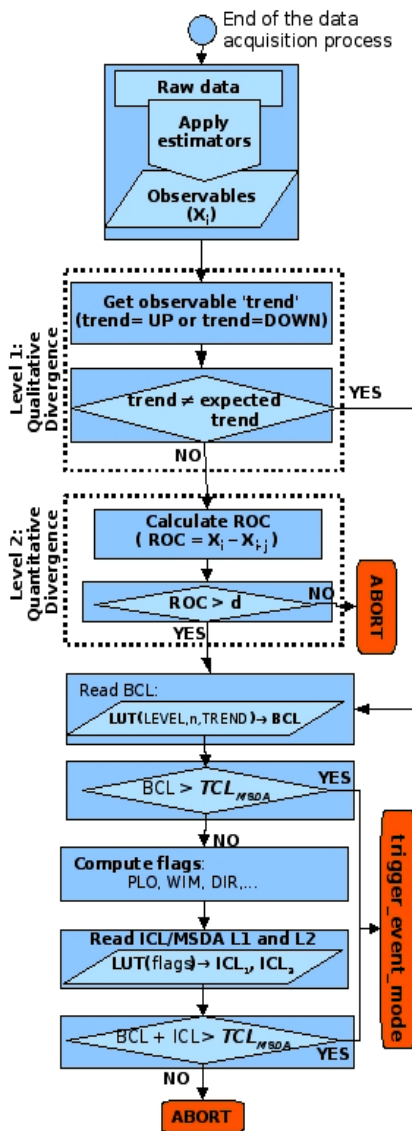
End of the data acquisition process

Raw data

Apply estimators

Observables $(X_i)$

Level 1: Qualitative Divergence

Get observable 'trend' (trend= UP or trend=DOWN)

trend ≠ expected trend

YES

NO

Level 2: Quantitative Divergence

Calculate ROC ( ROC = $X_i - X_{i-j}$ )

ROC > d

NO

ABORT

YES

Read BCL:

LUT(LEVEL,n,TREND)→ BCL

BCL > $TCL_{MSDA}$

YES

NO

trigger_event_mode

Compute flags: PLO, WIM, DIR,...

Read ICL/MSDA L1 and L2

LUT(flags)→ $ICL_1$, $ICL_2$

BCL + ICL> $TCL_{MSDA}$

YES

NO

ABORT